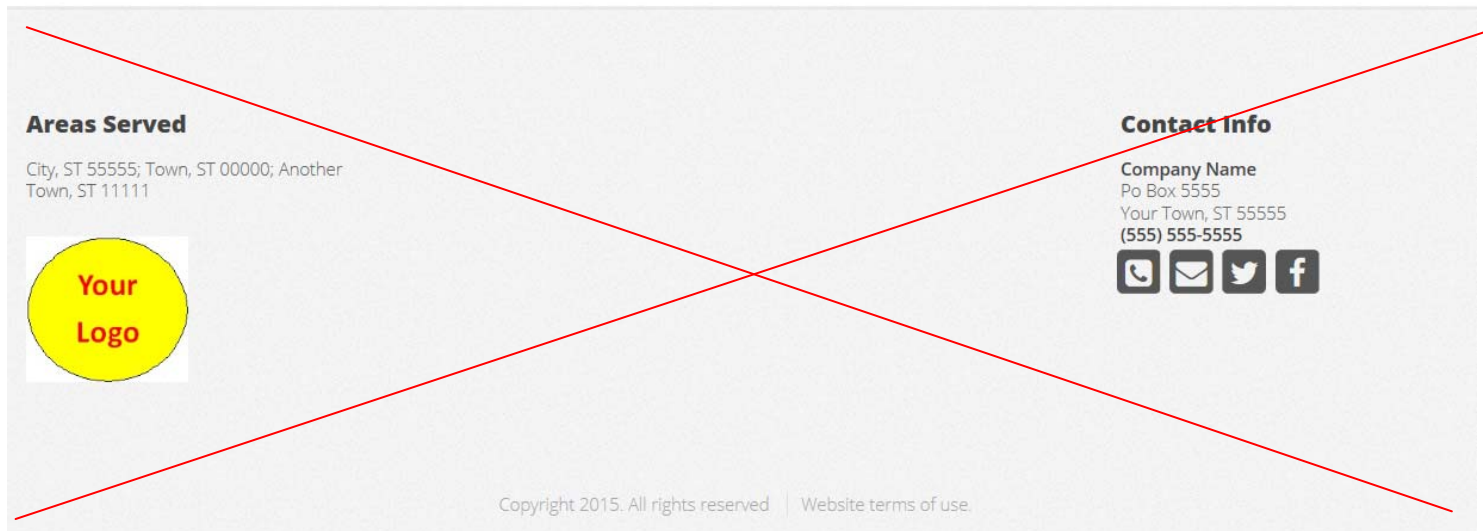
Areas Served

City, ST 55555; Town, ST 00000; Another Town, ST 11111

Your Logo

Contact Info

Company Name
Po Box 5555
Your Town, ST 55555
(555) 555-5555

Copyright 2015. All rights reserved | Website terms of use.